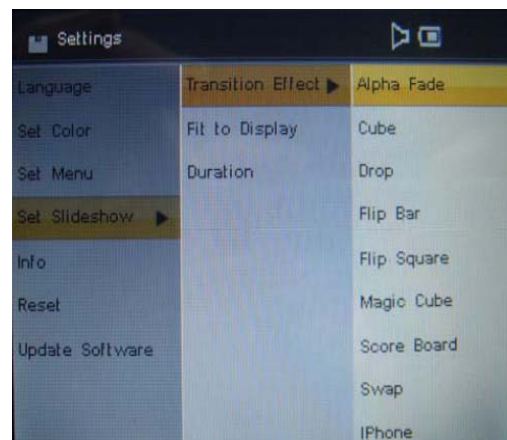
Settings

Language
Set Color
Set Menu
Set Slideshow ▶
Info
Reset
Update Software

Transition Effect ▶
Fit to Display
Duration

Alpha Fade
Cube
Drop
Flip Bar
Flip Square
Magic Cube
Score Board
Swap
IPhone